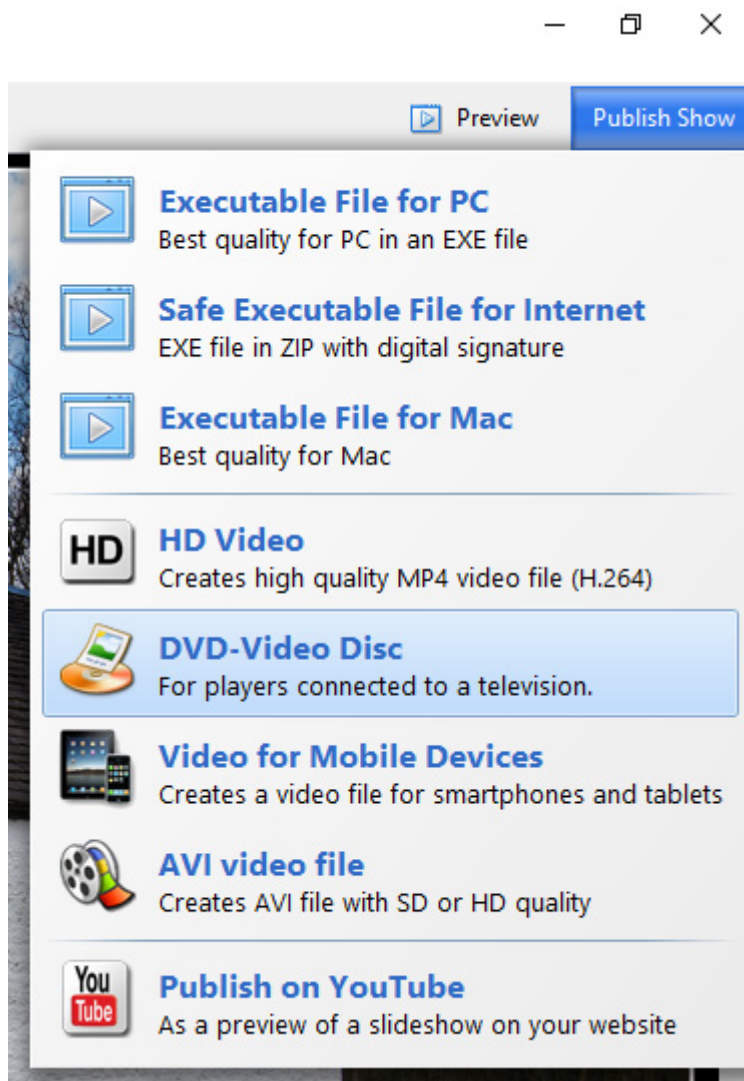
Preview

Publish Show

Executable File for PC
Best quality for PC in an EXE file

Safe Executable File for Internet
EXE file in ZIP with digital signature

Executable File for Mac
Best quality for Mac

HD

HD Video
Creates high quality MP4 video file (H.264)

DVD-Video Disc
For players connected to a television.

Video for Mobile Devices
Creates a video file for smartphones and tablets

AVI video file
Creates AVI file with SD or HD quality

You Tube

Publish on YouTube
As a preview of a slideshow on your website